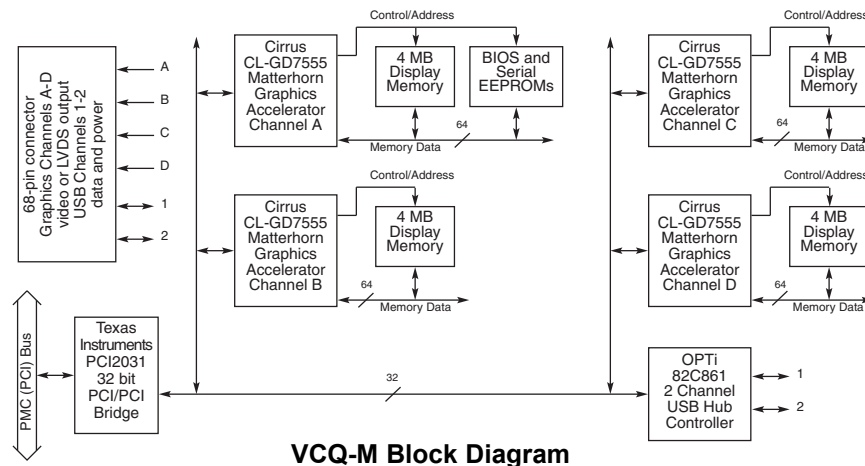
68-pin connector
Graphics Channels A-D
video or LVDS output
USB Channels 1-2
data and power

A
B
C
D
1
2

Control/Address

Cirrus
CL-GD7555
Matterhorn
Graphics
Accelerator
Channel A

4 MB
Display
Memory

BIOS and
Serial
EEPROMs

64
Memory Data

Control/Address

Cirrus
CL-GD7555
Matterhorn
Graphics
Accelerator
Channel B

4 MB
Display
Memory

64
Memory Data

Control/Address

Cirrus
CL-GD7555
Matterhorn
Graphics
Accelerator
Channel C

4 MB
Display
Memory

64
Memory Data

Control/Address

Cirrus
CL-GD7555
Matterhorn
Graphics
Accelerator
Channel D

4 MB
Display
Memory

64
Memory Data

PMC (PCI) Bus

Texas
Instruments
PCI2031
32 bit
PCI/PCI
Bridge

32

OPTi
82C861
2 Channel
USB Hub
Controller

1
2

VCQ-M Block Diagram